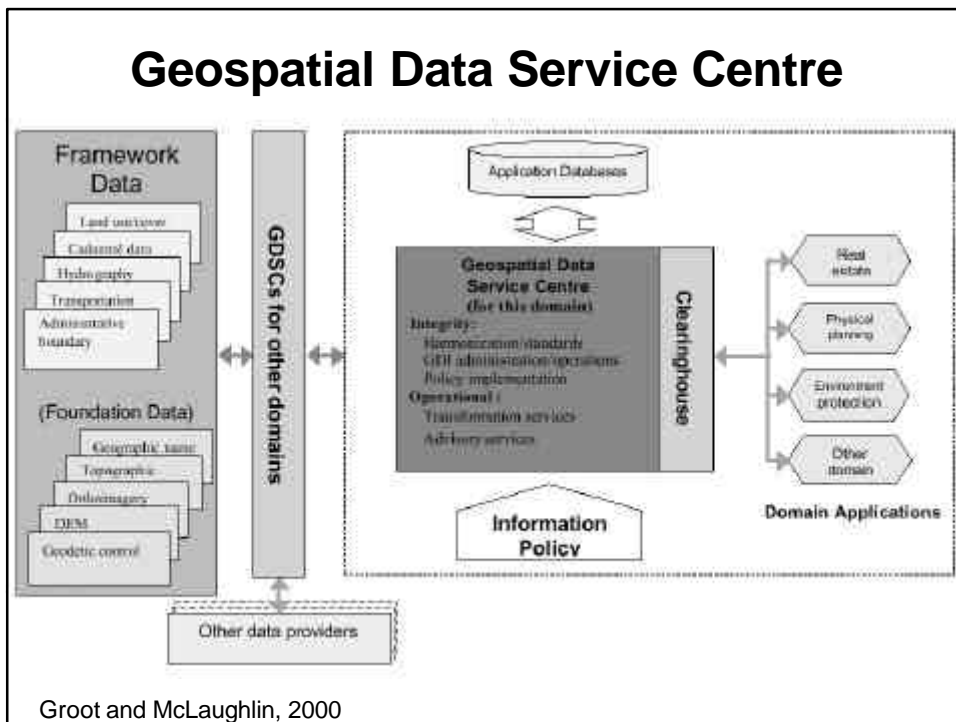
Geospatial Data Service Centre

Framework Data

Land use/cover

Cadastral data

Hydrography

Transportation

Administrative boundary

(Foundation Data)

Geographic name

Topographic

Orthoimagery

DEM

Geodetic control

GDSCs for other domains

Other data providers

Application Databases

Geospatial Data Service Centre (for this domain)

Integrity:
Harmonization/standards
GDI administration/operations
Policy implementation
Operational:
Transformation services
Advisory services

Clearinghouse

Information Policy

Real estate

Physical planning

Environment protection

Other domain

Domain Applications

Groot and McLaughlin, 2000